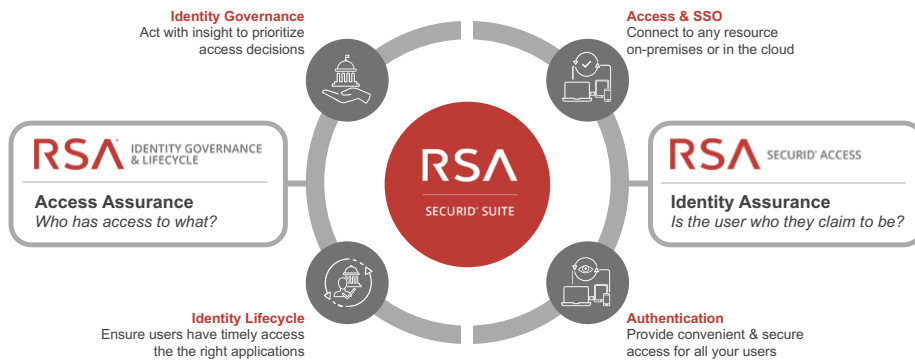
Identity Governance
Act with insight to prioritize access decisions

Access & SSO
Connect to any resource on-premises or in the cloud

RSA IDENTITY GOVERNANCE & LIFECYCLE

Access Assurance
Who has access to what?

RSA
SECURID® SUITE

RSA SECURID® ACCESS

Identity Assurance
Is the user who they claim to be?

Identity Lifecycle
Ensure users have timely access the the right applications

Authentication
Provide convenient & secure access for all your users